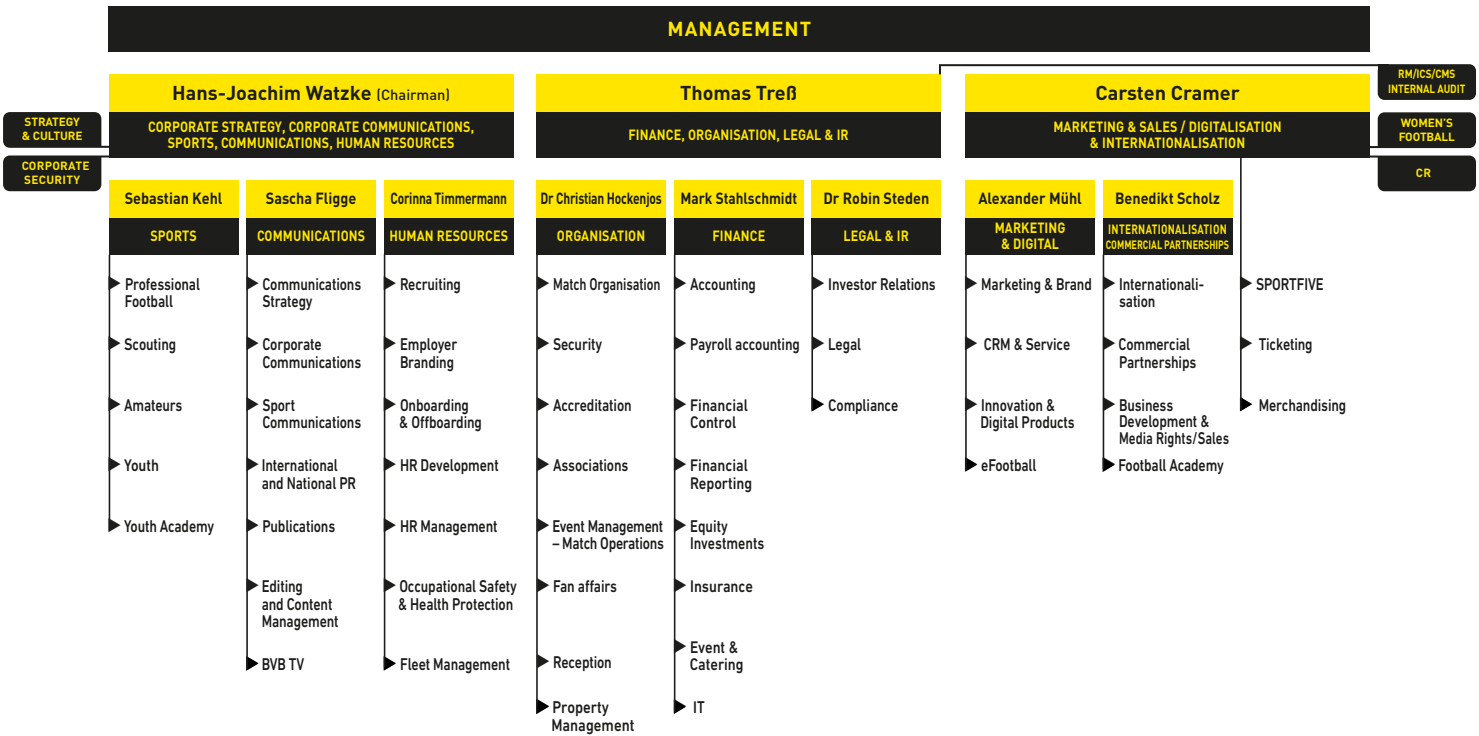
MANAGEMENT

STRATEGY & CULTURE

CORPORATE SECURITY

Hans-Joachim Watzke (Chairman)

CORPORATE STRATEGY, CORPORATE COMMUNICATIONS, SPORTS, COMMUNICATIONS, HUMAN RESOURCES

Thomas Treß

FINANCE, ORGANISATION, LEGAL & IR

Carsten Cramer

MARKETING & SALES / DIGITALISATION & INTERNATIONALISATION

RM/ICS/CMS INTERNAL AUDIT

WOMEN'S FOOTBALL

CR

Sebastian Kehl

SPORTS

Professional Football

Scouting

Amateurs

Youth

Youth Academy

Sascha Fligge

COMMUNICATIONS

Communications Strategy

Corporate Communications

Sport Communications

International and National PR

Publications

Editing and Content Management

BVB TV

Corinna Timmermann

HUMAN RESOURCES

Recruiting

Employer Branding

Onboarding & Offboarding

HR Development

HR Management

Occupational Safety & Health Protection

Fleet Management

Dr Christian Hockenjos

ORGANISATION

Match Organisation

Security

Accreditation

Associations

Event Management – Match Operations

Fan affairs

Reception

Property Management

Mark Stahlschmidt

FINANCE

Accounting

Payroll accounting

Financial Control

Financial Reporting

Equity Investments

Insurance

Event & Catering

IT

Dr Robin Steden

LEGAL & IR

Investor Relations

Legal

Compliance

Alexander Mühl

MARKETING & DIGITAL

Marketing & Brand

CRM & Service

Innovation & Digital Products

eFootball

Benedikt Scholz

INTERNATIONALISATION COMMERCIAL PARTNERSHIPS

Internationalisation

Commercial Partnerships

Business Development & Media Rights/Sales

Football Academy

SPORTFIVE

Ticketing

Merchandising